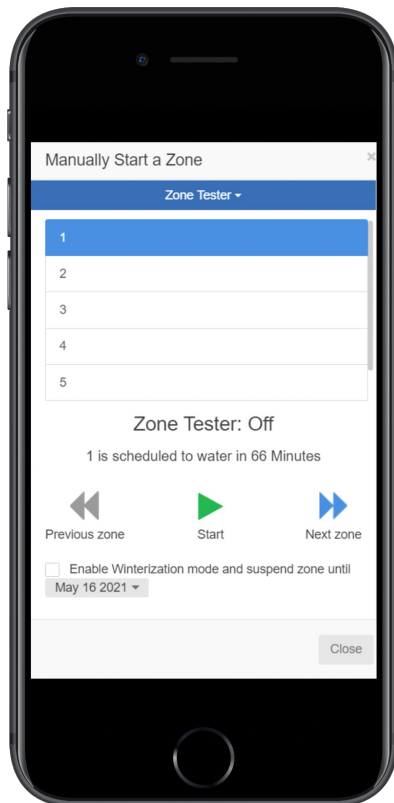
Manually Start a Zone

×

Zone Tester ▾

1

2

3

4

5

Zone Tester: Off

1 is scheduled to water in 66 Minutes

Previous zone

Start

Next zone

Enable Winterization mode and suspend zone until

May 16 2021 ▾

Close